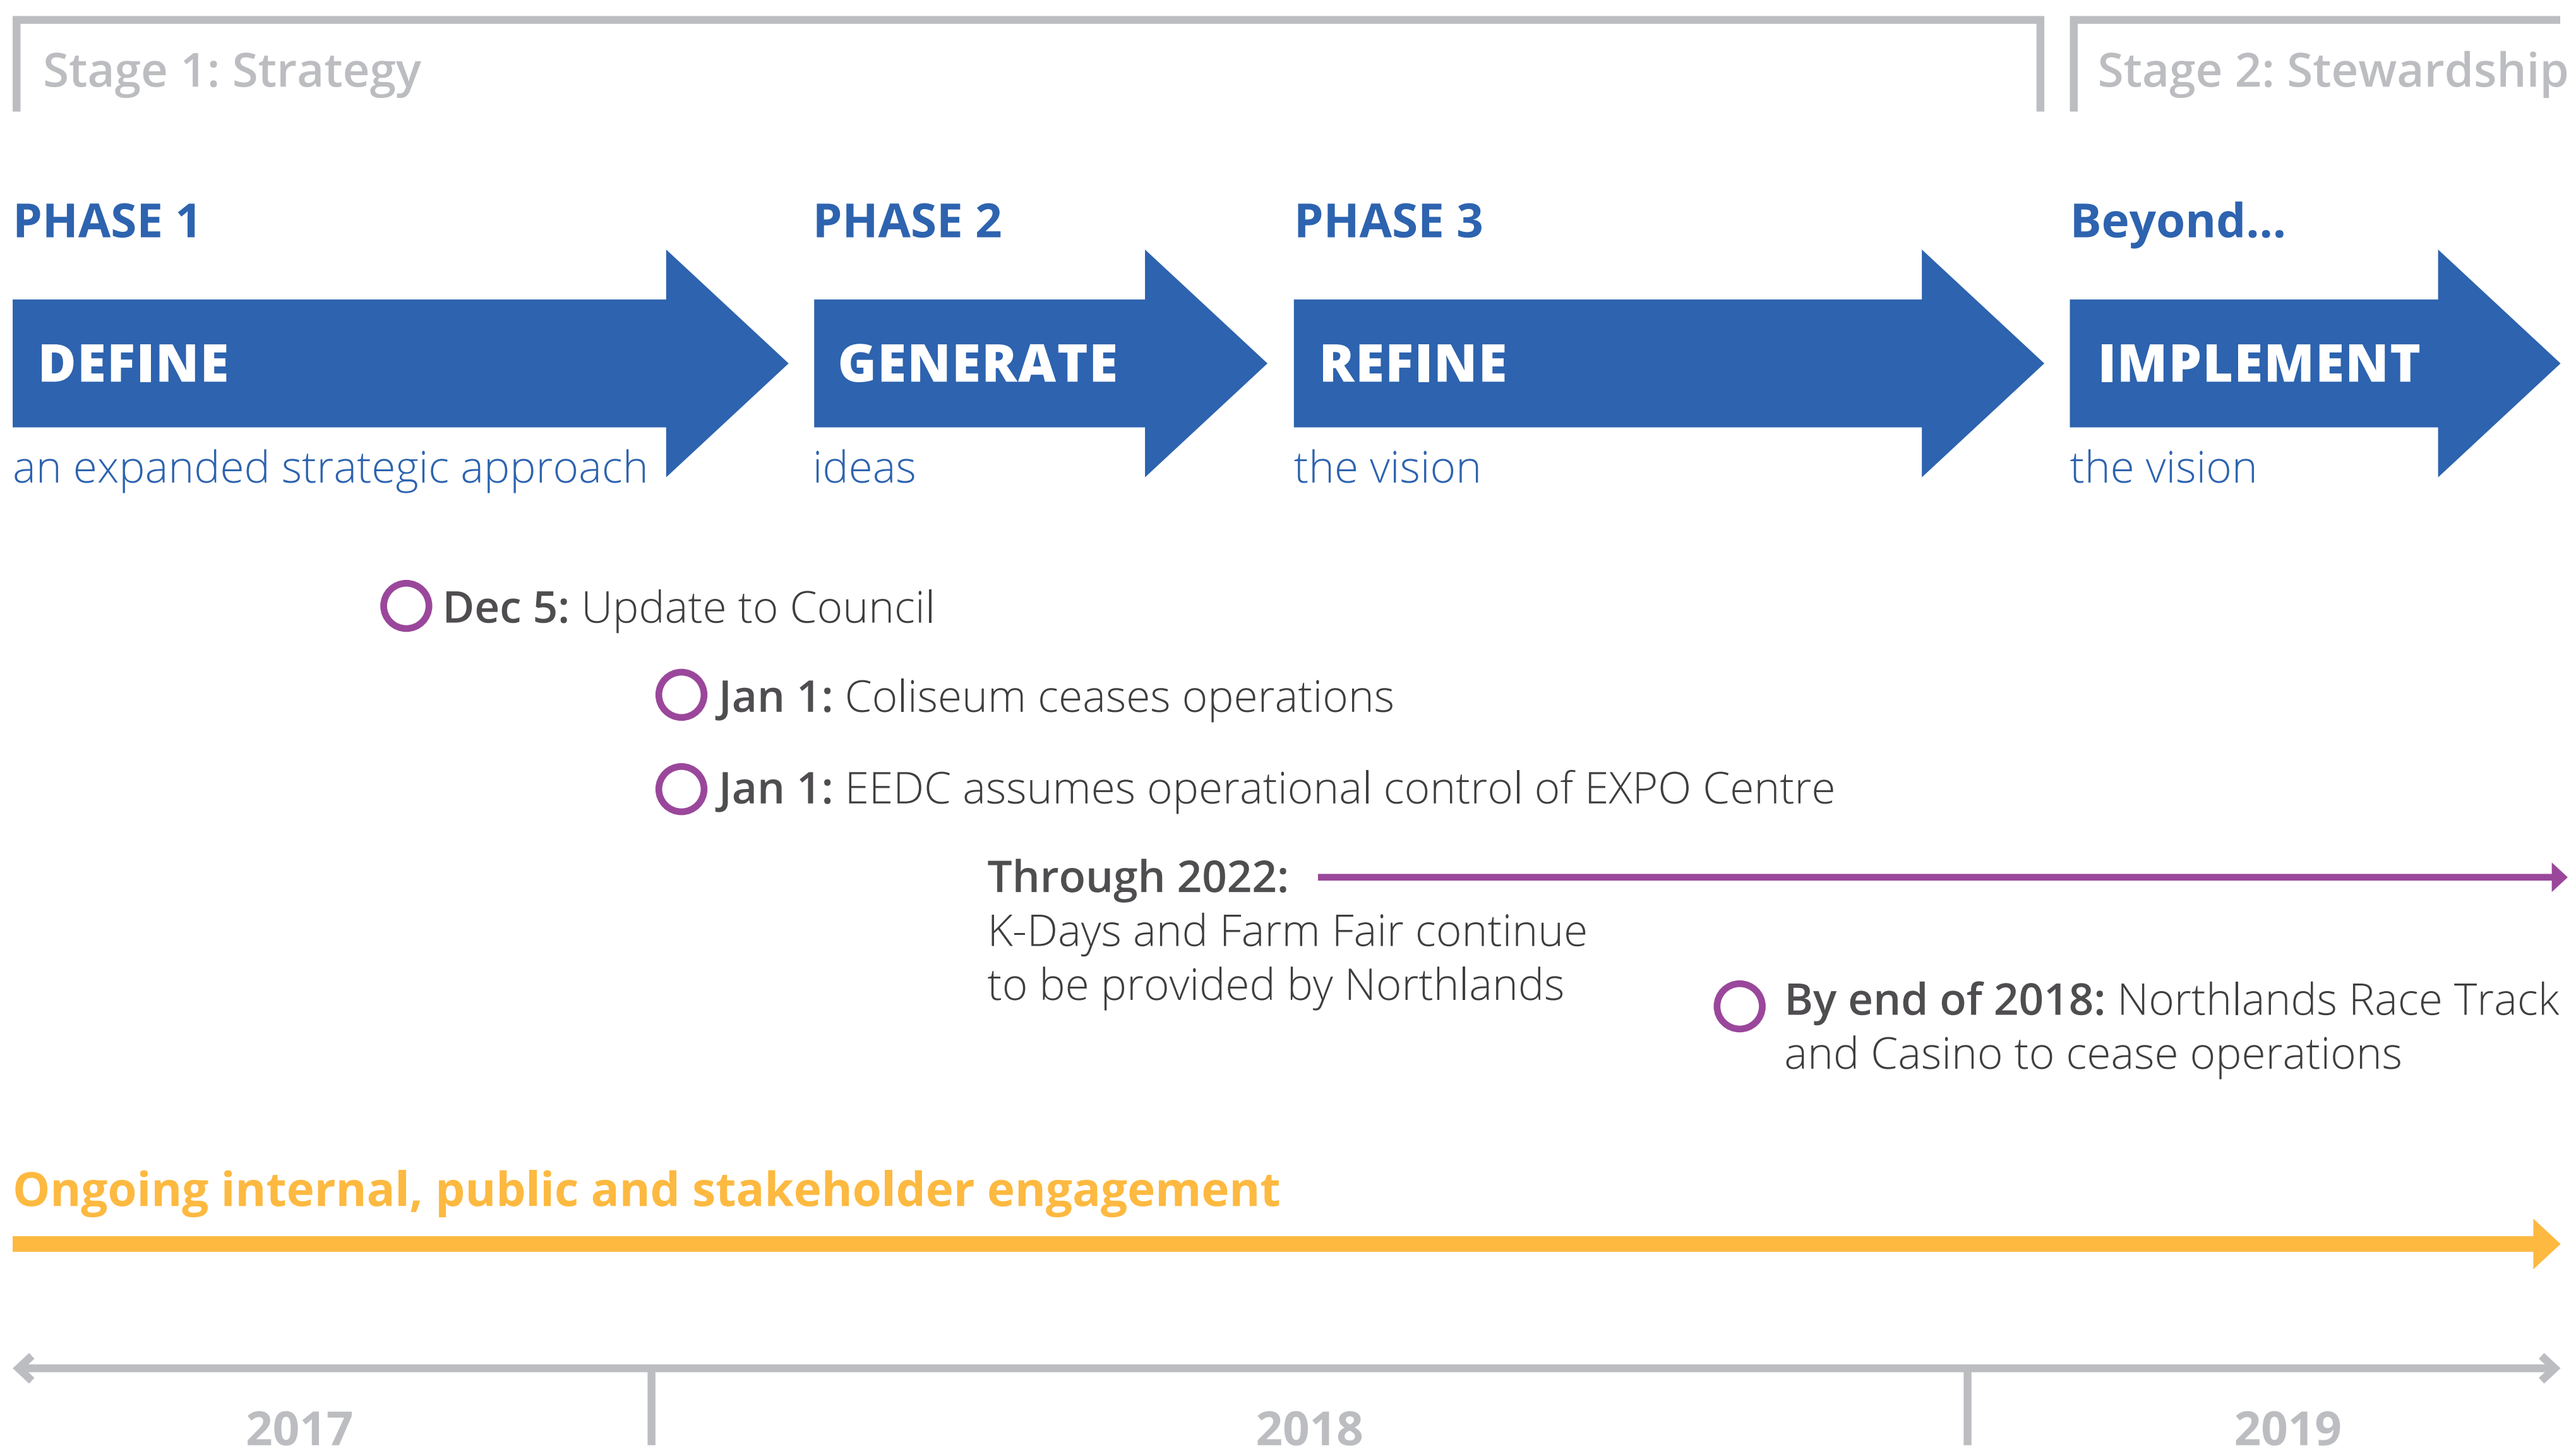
Stage 1: Strategy

Stage 2: Stewardship

PHASE 1

DEFINE

an expanded strategic approach

PHASE 2

GENERATE

ideas

PHASE 3

REFINE

the vision

Beyond...

IMPLEMENT

the vision

Dec 5: Update to Council

Jan 1: Coliseum ceases operations

Jan 1: EEDC assumes operational control of EXPO Centre

Through 2022:
K-Days and Farm Fair continue to be provided by Northlands

By end of 2018: Northlands Race Track and Casino to cease operations

Ongoing internal, public and stakeholder engagement

2017

2018

2019